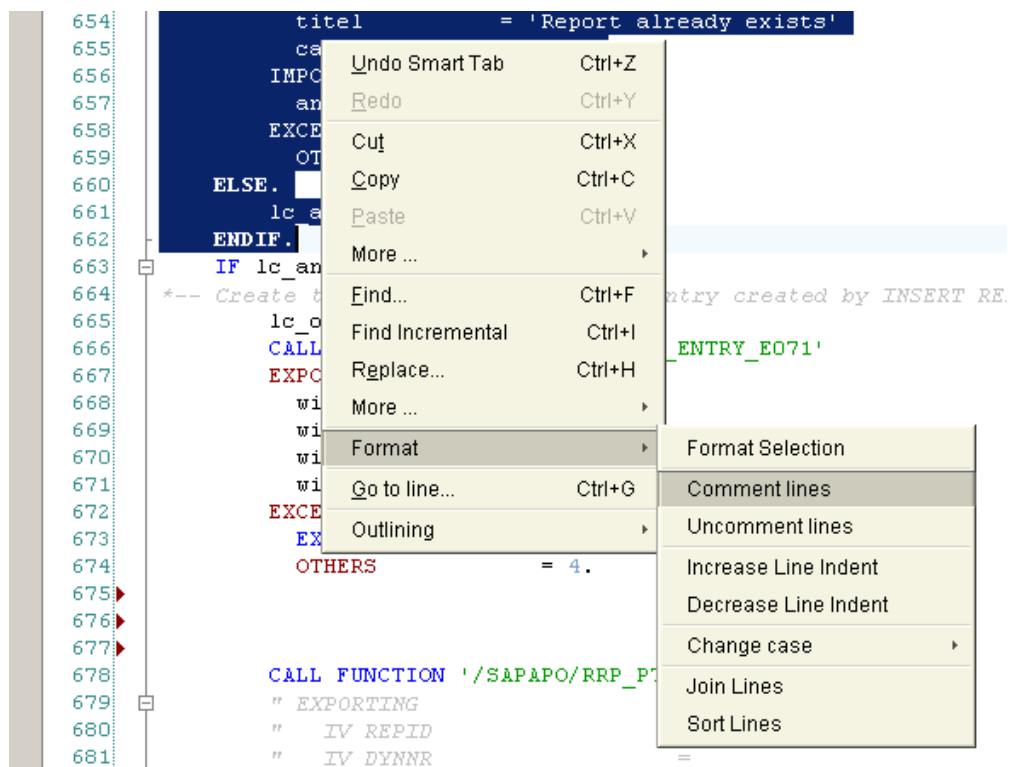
654 titel = 'Report already exists'
655 ca
656 IMPO
657 an
658 EXCE
659 OT
660 ELSE.
661 lc_a
662 ENDIF.
663 IF lc_an
664 *-- Create t ntry created by INSERT RE
665 lc_o
666 CALL _ENTRY_E071'
667 EXPO
668 wi
669 wi
670 wi
671 wi
672 EXCE
673 EX
674 OTHERS = 4.
675
676
677
678 CALL FUNCTION '/SAPAPO/RRP_P
679 " EXPORTING
680 " IV REPID
681 " IV DYNNR =

Undo Smart Tab Ctrl+Z
Redo Ctrl+Y
Cut Ctrl+X
Copy Ctrl+C
Paste Ctrl+V
More ...
Find... Ctrl+F
Find Incremental Ctrl+I
Replace... Ctrl+H
More ...
Format
Go to line... Ctrl+G
Outlining

Format Selection
Comment lines
Uncomment lines
Increase Line Indent
Decrease Line Indent
Change case
Join Lines
Sort Lines